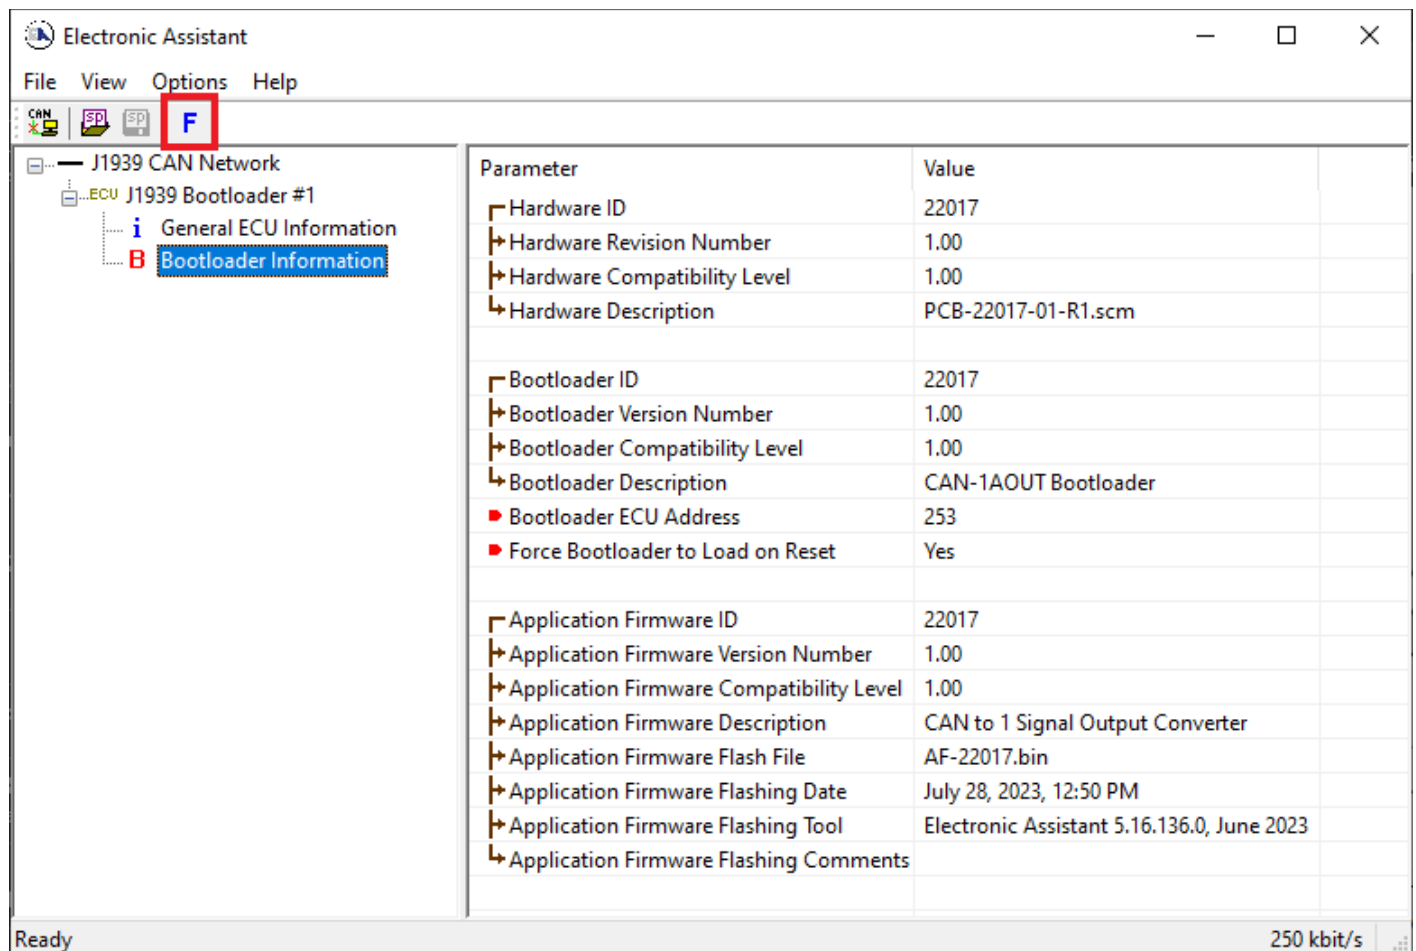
Electronic Assistant

File View Options Help

CAN SP SP F

J1939 CAN Network
ECU J1939 Bootloader #1
i General ECU Information
B Bootloader Information

| Parameter | Value |
|---|---|
| Hardware ID | 22017 |
| Hardware Revision Number | 1.00 |
| Hardware Compatibility Level | 1.00 |
| Hardware Description | PCB-22017-01-R1.scm |
| | |
| Bootloader ID | 22017 |
| Bootloader Version Number | 1.00 |
| Bootloader Compatibility Level | 1.00 |
| Bootloader Description | CAN-1AOUT Bootloader |
| Bootloader ECU Address | 253 |
| Force Bootloader to Load on Reset | Yes |
| | |
| Application Firmware ID | 22017 |
| Application Firmware Version Number | 1.00 |
| Application Firmware Compatibility Level | 1.00 |
| Application Firmware Description | CAN to 1 Signal Output Converter |
| Application Firmware Flash File | AF-22017.bin |
| Application Firmware Flashing Date | July 28, 2023, 12:50 PM |
| Application Firmware Flashing Tool | Electronic Assistant 5.16.136.0, June 2023 |
| Application Firmware Flashing Comments | |

Ready 250 kbit/s